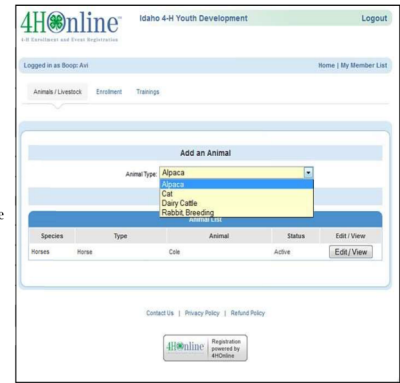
4HOnline
4-H Enrollment and Event Registration

Idaho 4-H Youth Development

Logout

Logged in as Boop: Avi

Home | My Member List

Animals / Livestock Enrollment Trainings

Add an Animal

Animal Type: Alpaca

Alpaca
Cat
Dairy Cattle
Rabbit Breeding

Animal List

| Species | Type | Animal | Status | Edit / View |
|---|---|---|---|---|
| Horses | Horse | Cole | Active | Edit / View |

Contact Us | Privacy Policy | Refund Policy

4HOnline Registration powered by 4HOnline

e